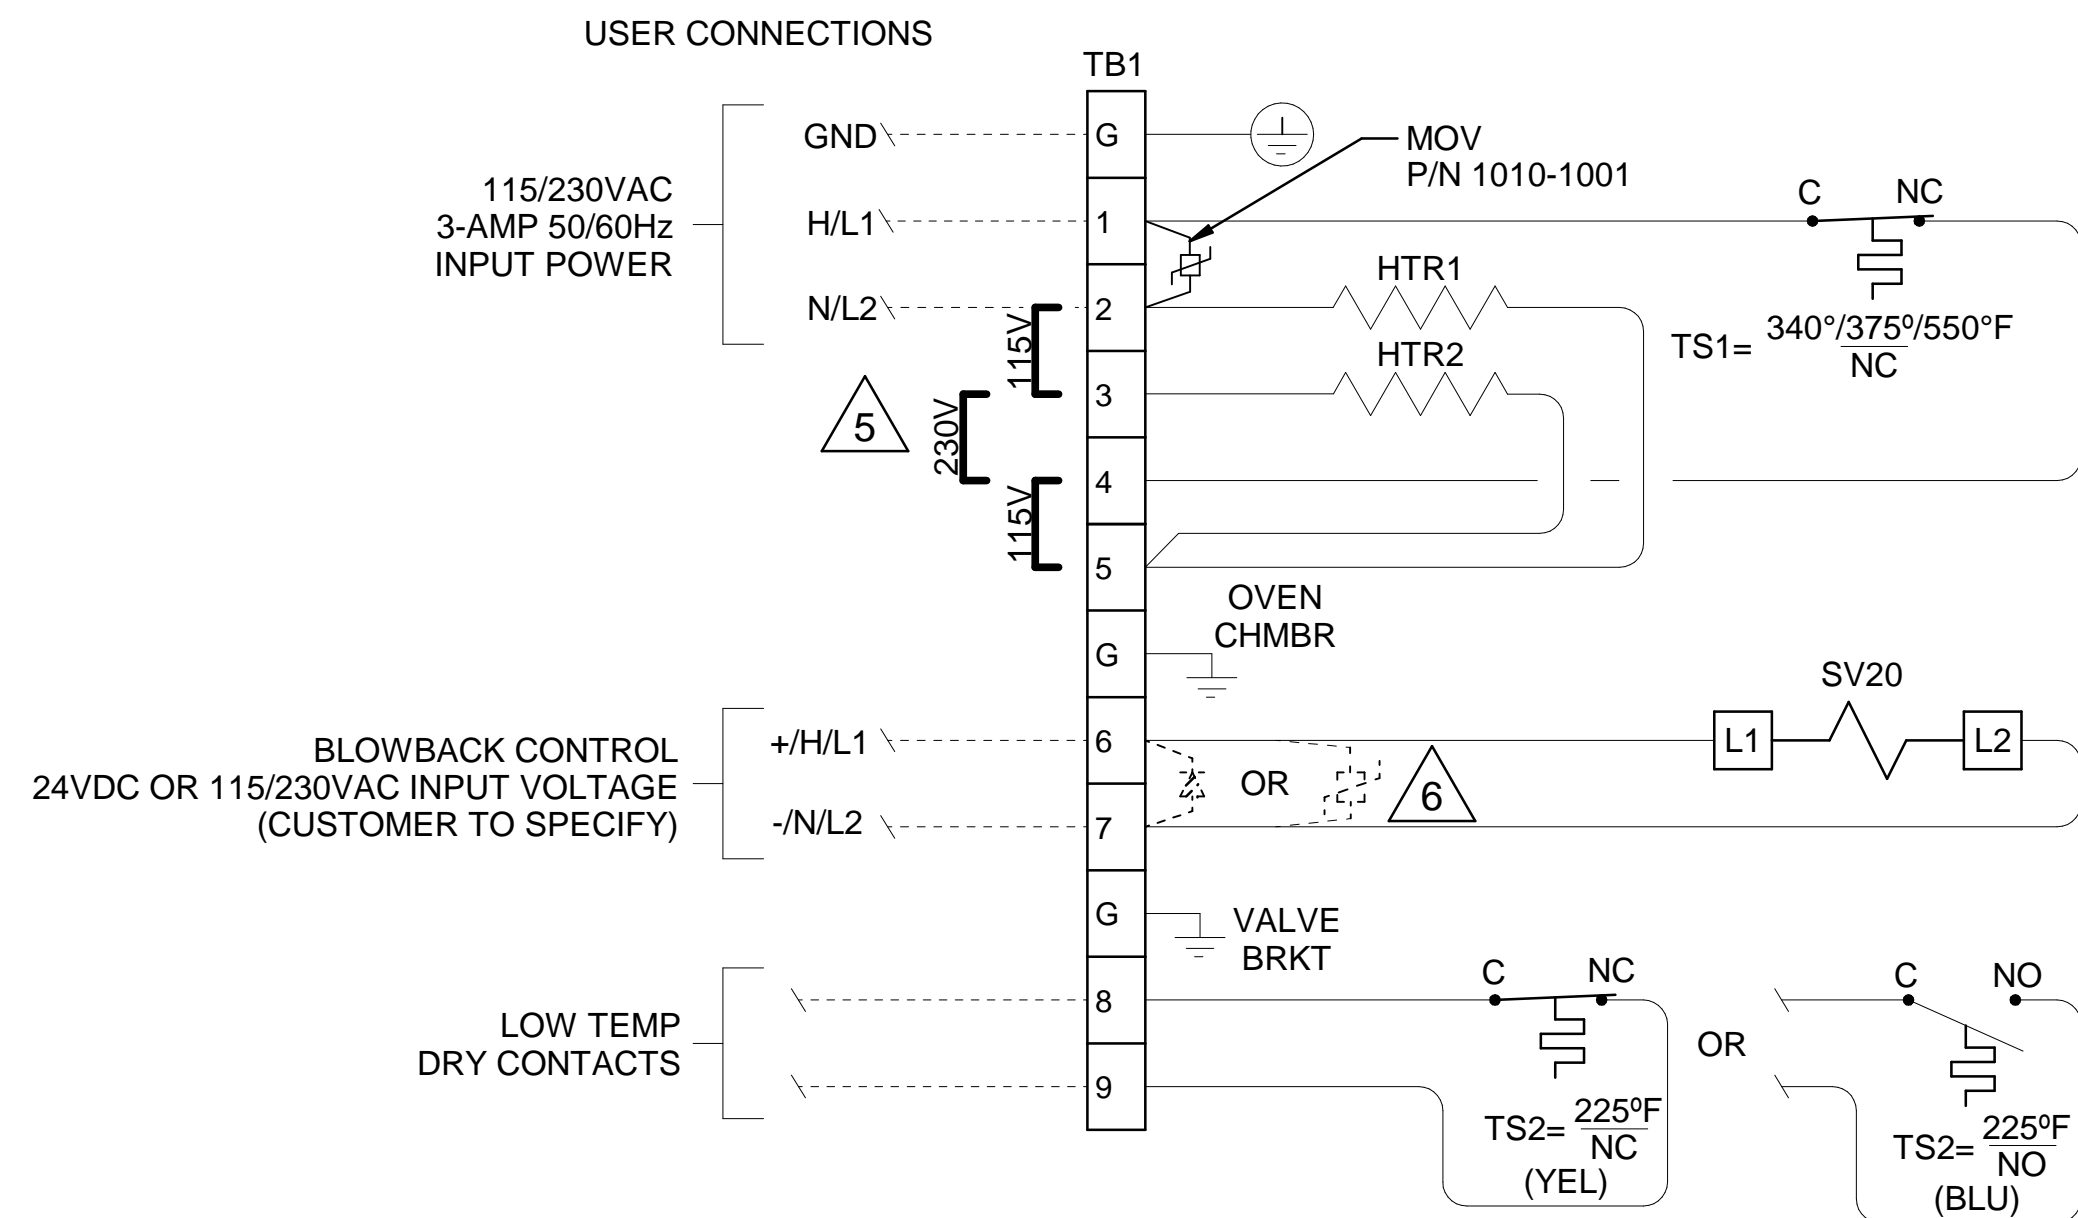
USER CONNECTIONS

TB1

115/230VAC
3-AMP 50/60Hz
INPUT POWER

GND
H/L1
N/L2

G
1
2
3
4
5

MOV
P/N 1010-1001

C
NC

HTR1
HTR2

TS1= $\frac{340°/375°/550°F}{NC}$

115V
230V
115V

5

OVEN
CHMBR

G

SV20

BLOWBACK CONTROL
24VDC OR 115/230VAC INPUT VOLTAGE
(CUSTOMER TO SPECIFY)

+/H/L1
-/N/L2

6
7

OR

6

L1
L2

G

VALVE
BRKT

LOW TEMP
DRY CONTACTS

8
9

C
NC

TS2= $\frac{225°F}{NC}$
(YEL)

OR

C
NO

TS2= $\frac{225°F}{NO}$
(BLU)